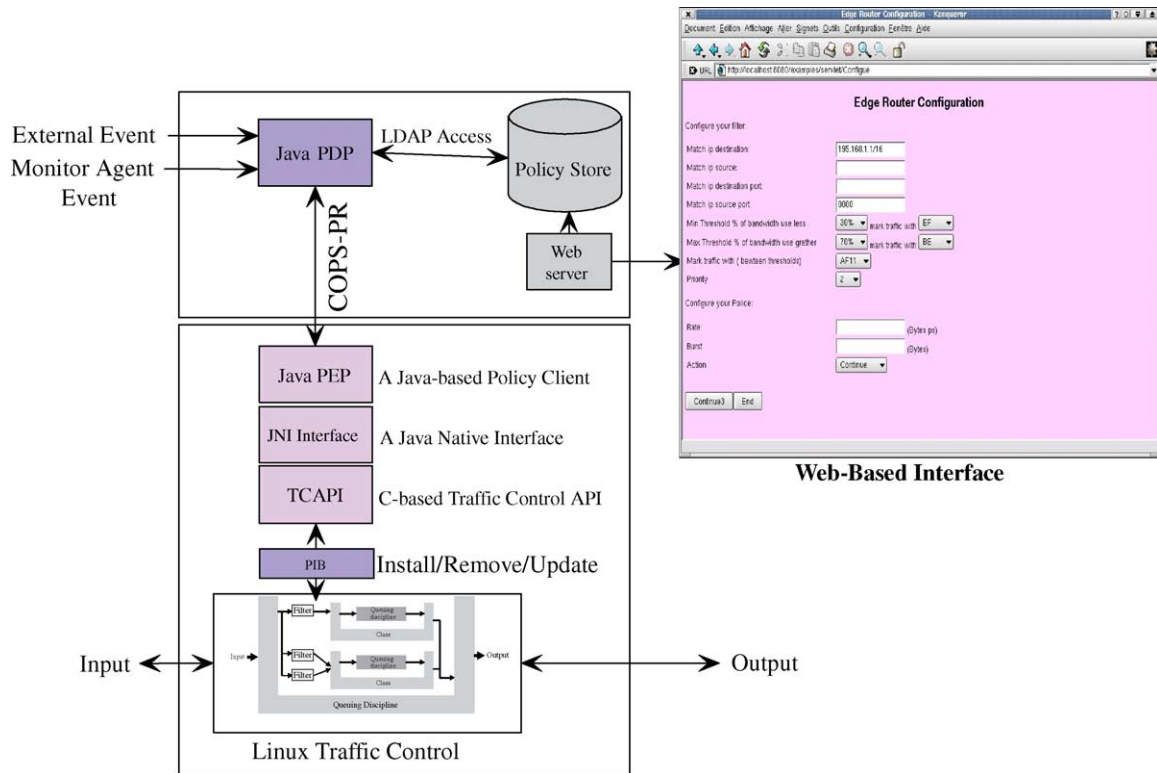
External Event
Monitor Agent Event
Java PDP
LDAP Access
Policy Store
Web server
COPS-PR
Java PEP
A Java-based Policy Client
JNI Interface
A Java Native Interface
TCAPI
C-based Traffic Control API
PIB
Install/Remove/Update
Input
Filter
Filter
Filter
Queuing discipline
Class
Queuing discipline
Class
Queuing Discipline
Output
Input
Output
Linux Traffic Control

Edge Router Configuration - Konqueror
Document Edition Affichage Aller Signets Outils Configuration Fenêtre Aide
URL http://localhost:8080/examples/servlet/Configure
Edge Router Configuration
Configure your filter:
Match ip destination: 195.168.1.1/16
Match ip source:
Match ip destination port:
Match ip source port: 0000
Min Threshold % of bandwidth use less 30% mark traffic with EF
Max Threshold % of bandwidth use grether 70% mark traffic with BE
Mark traffic with ( bewteen thresholds) AF11
Priority 2
Configure your Police:
Rate (Bytes ps)
Burst (Bytes)
Action Continue
Continue3 End
Web-Based Interface